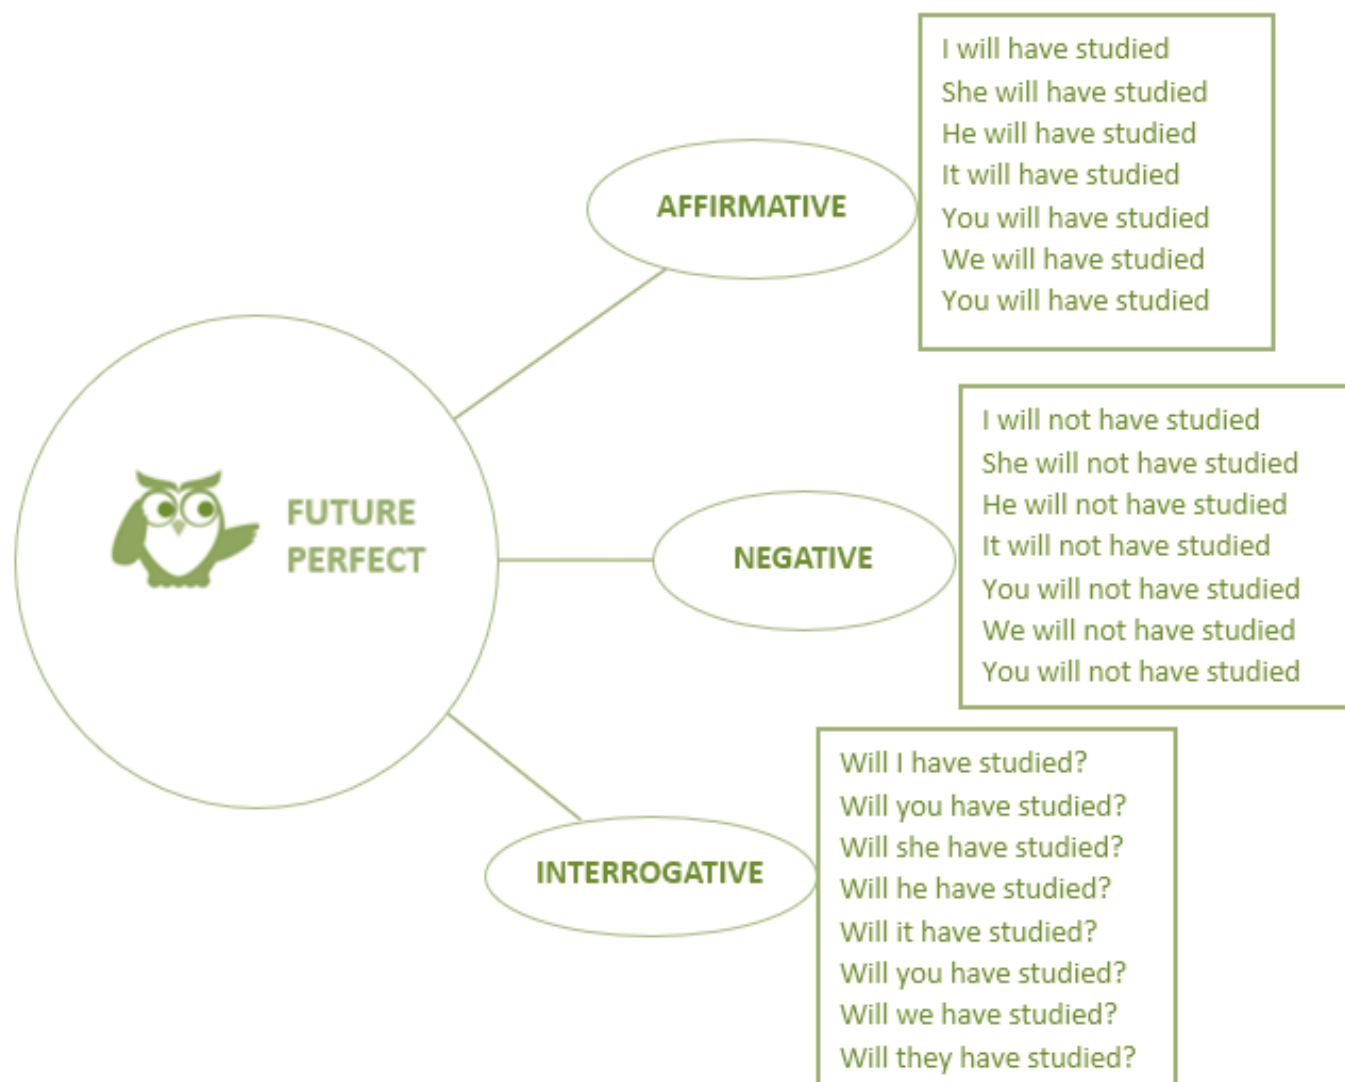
FUTURE PERFECT

AFFIRMATIVE

I will have studied
She will have studied
He will have studied
It will have studied
You will have studied
We will have studied
You will have studied

NEGATIVE

I will not have studied
She will not have studied
He will not have studied
It will not have studied
You will not have studied
We will not have studied
You will not have studied

INTERROGATIVE

Will I have studied?
Will you have studied?
Will she have studied?
Will he have studied?
Will it have studied?
Will you have studied?
Will we have studied?
Will they have studied?